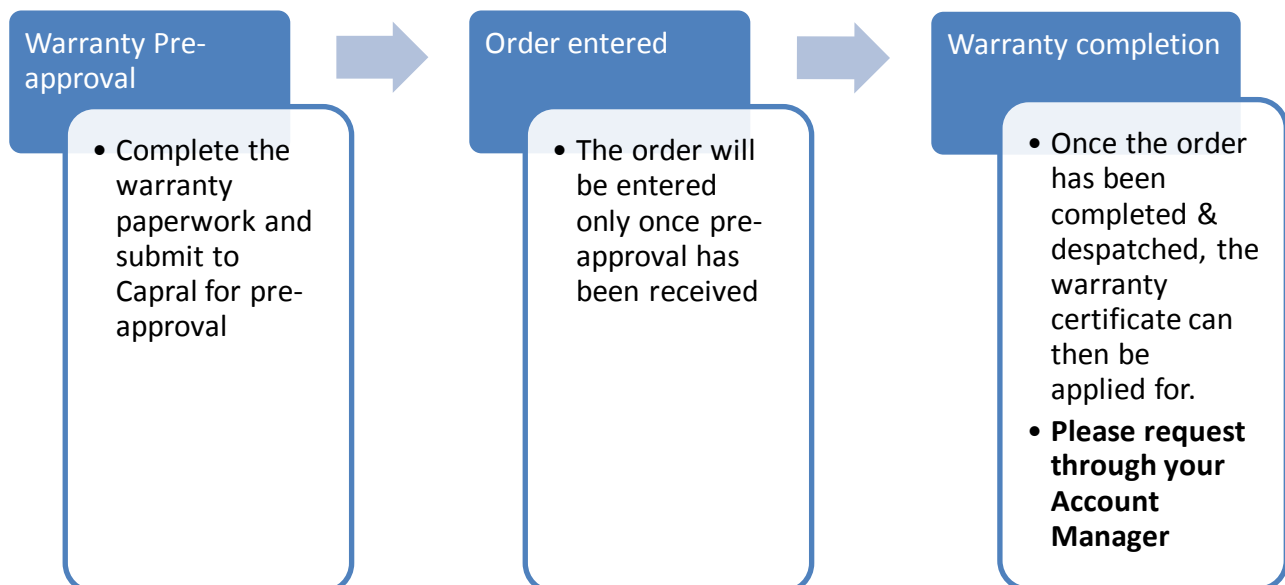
Warranty Pre-approval

• Complete the warranty paperwork and submit to Capral for pre-approval

Order entered

• The order will be entered only once pre-approval has been received

Warranty completion

• Once the order has been completed & despatched, the warranty certificate can then be applied for.
• **Please request through your Account Manager**